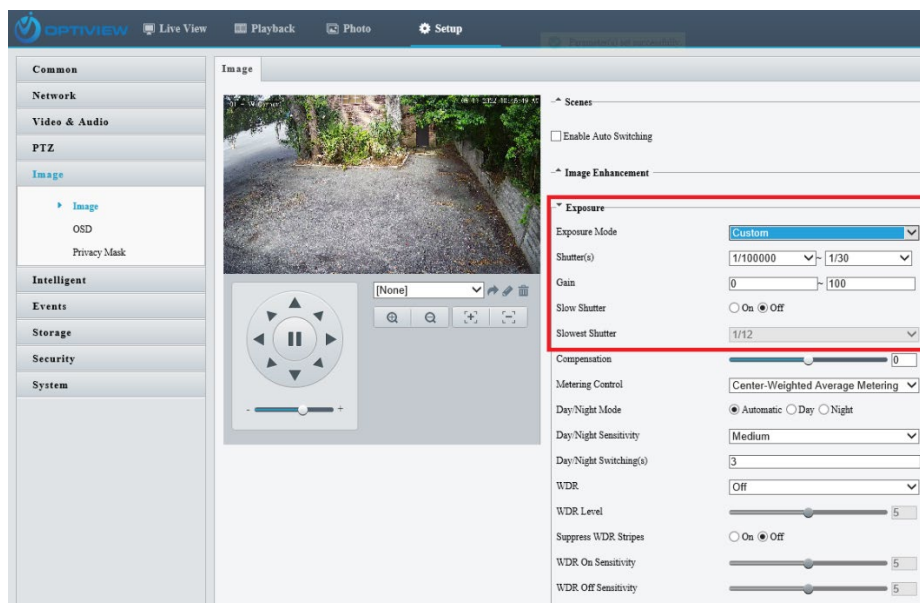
OPTIVIEW Live View Playback Photo Setup

Common
Network
Video & Audio
PTZ
Image
Image
OSD
Privacy Mask
Intelligent
Events
Storage
Security
System

Image

[None]

Scenes
Enable Auto Switching
Image Enhancement
Exposure
Exposure Mode Custom
Shutter(s) 1/100000 ~ 1/30
Gain 0 ~ 100
Slow Shutter On Off
Slowest Shutter 1/12
Compensation 0
Metering Control Center-Weighted Average Metering
Day/Night Mode Automatic Day Night
Day/Night Sensitivity Medium
Day/Night Switching(s) 3
WDR Off
WDR Level 5
Suppress WDR Stripes On Off
WDR On Sensitivity 5
WDR Off Sensitivity 5